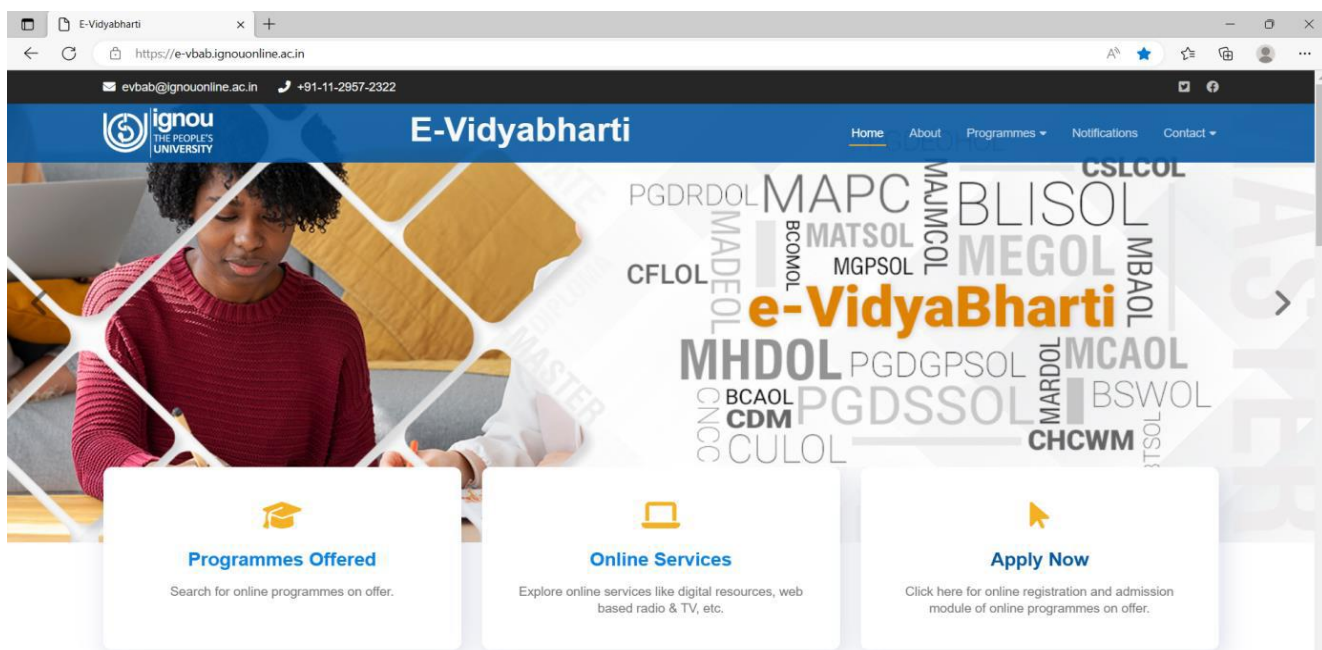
E-Vidyabharti

https://e-vbab.ignouonline.ac.in

evbab@ignouonline.ac.in +91-11-2957-2322

ignou THE PEOPLE'S UNIVERSITY

E-Vidyabharti

Home About Programmes Notifications Contact

PGDRDOL MAPC MAJMCOL BLISOL CSLCOL MADEOL BCOMOL MATSOL MGPSOL MEGOL MBAOL CFLOL e-VidyaBharti MHDOL PGDGPSOL MARDOL MCAOL CNCC BCAOL CDM PGDSSOL BSWOL CULOL CHCWM

Programmes Offered

Search for online programmes on offer.

Online Services

Explore online services like digital resources, web based radio & TV, etc.

Apply Now

Click here for online registration and admission module of online programmes on offer.